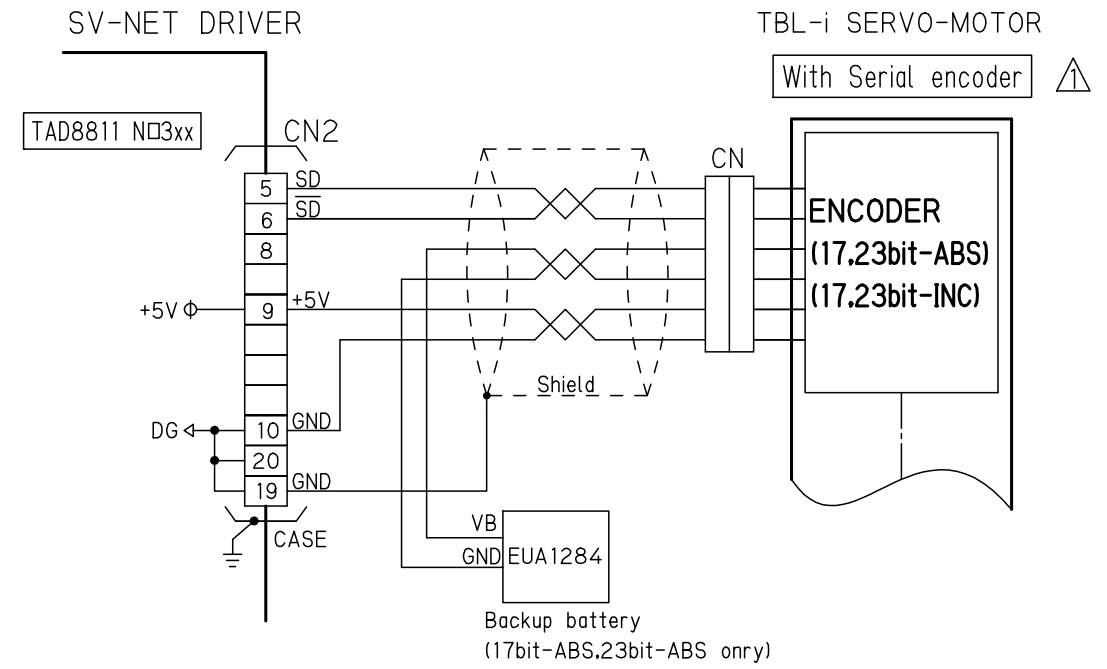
SV-NET DRIVER

TBL-i SERVO-MOTOR

With Serial encoder

1

TAD8811 N□3xx

CN2

5 SD
6 $\overline{SD}$
8
+5V 9 +5V
DG 10 GND
20
19 GND
CASE

CN

Shield

ENCODER
(17,23bit-ABS)
(17,23bit-INC)

VB
GND EUA1284

Backup battery
(17bit-ABS,23bit-ABS onry)